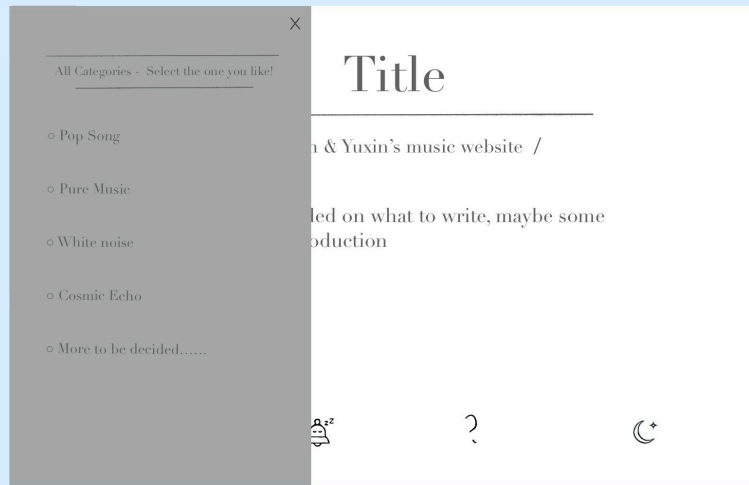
X

All Categories - Select the one you like!

○ Pop Song

○ Pure Music

○ White noise

○ Cosmic Echo

○ More to be decided......

Title

n & Yuxin's music website /

led on what to write, maybe some oduction